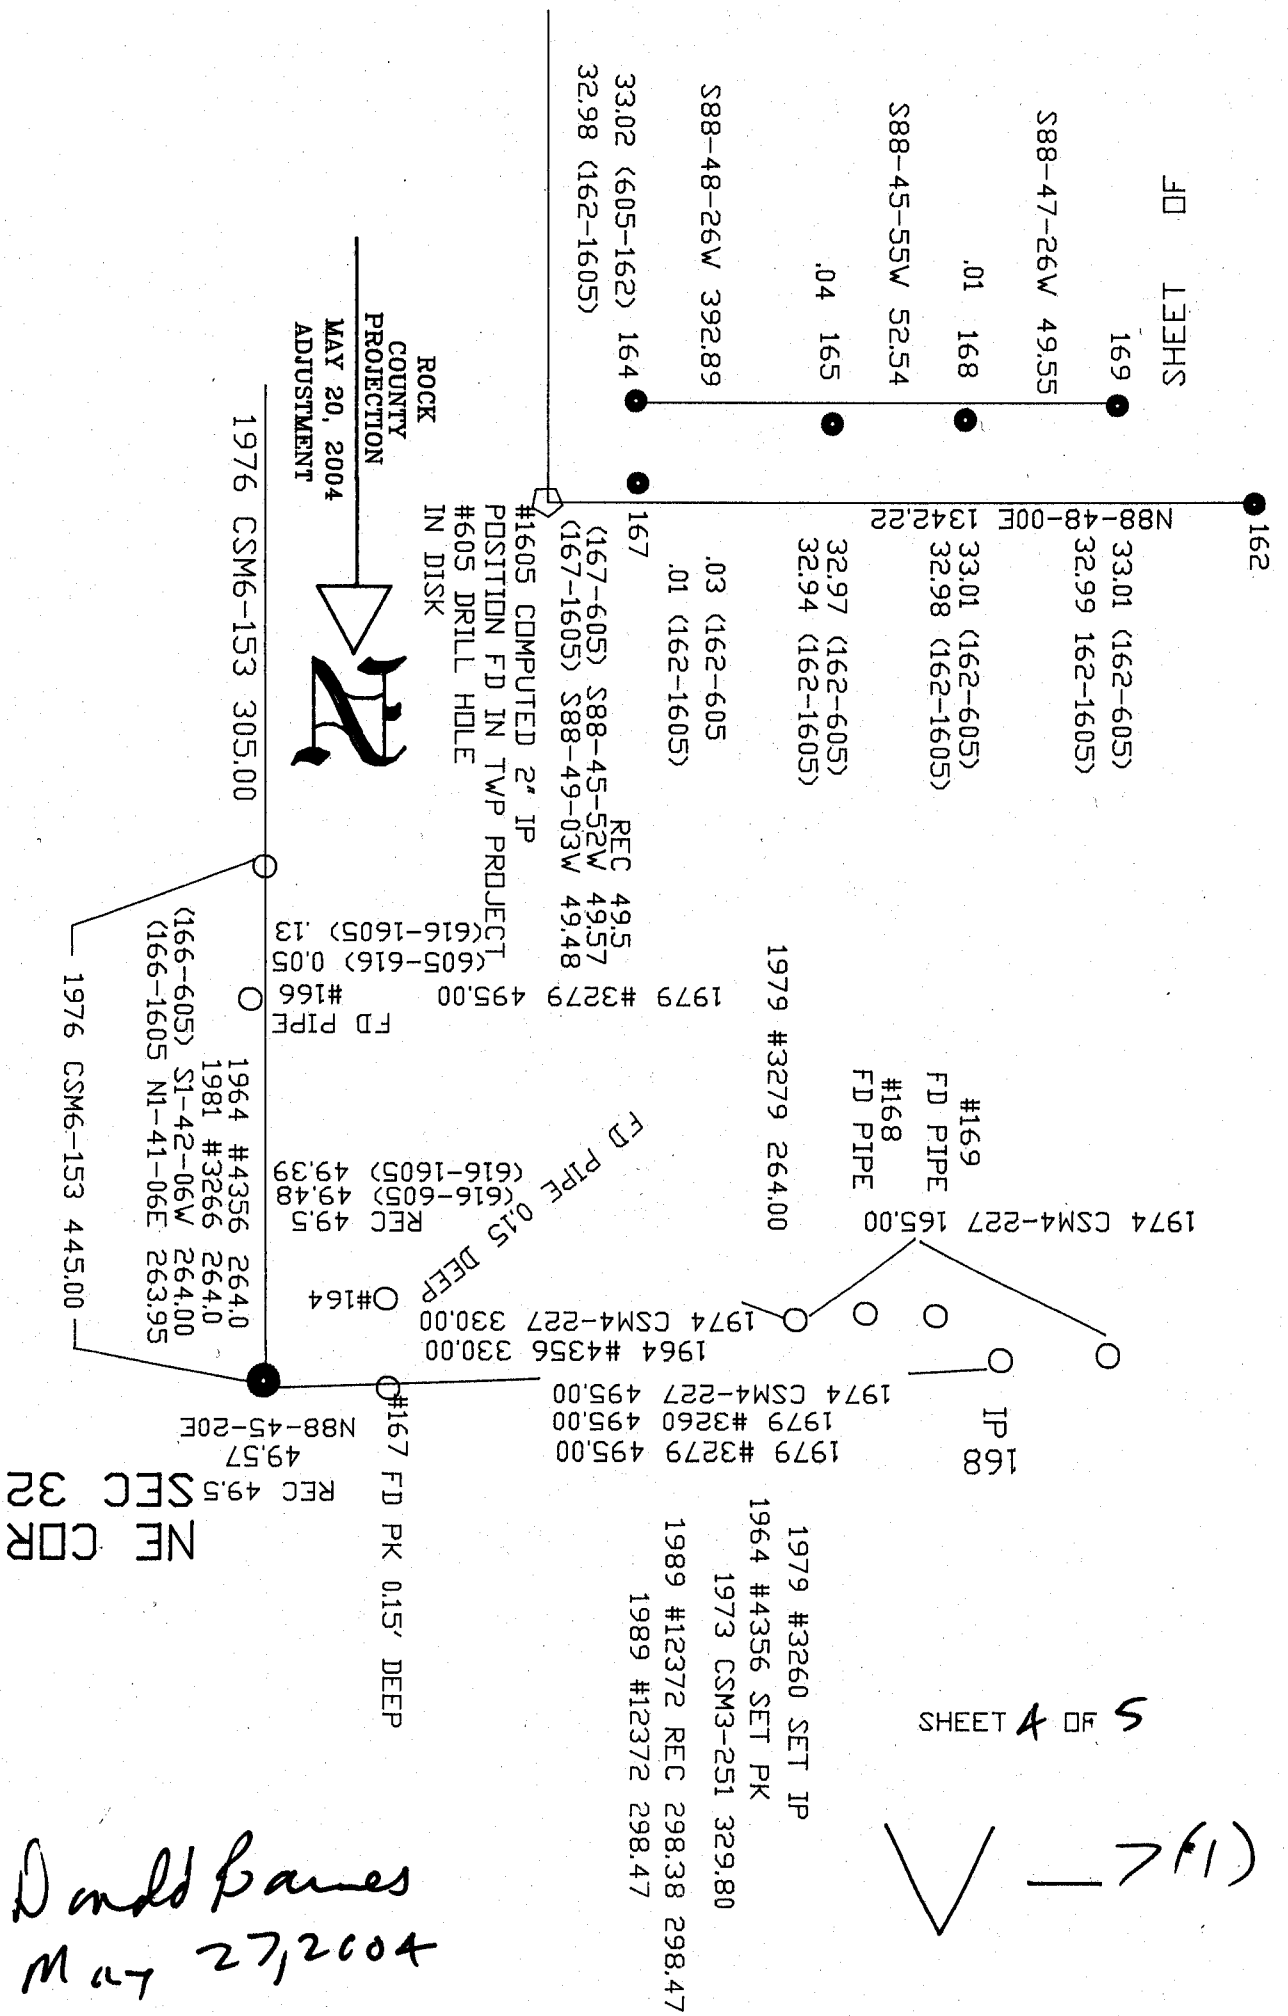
SHEET OF

169 S88-47-26W 49.55
168 .01
S88-45-55W 52.54
165 .04
S88-48-26W 392.89
164 33.02 (605-162)
32.98 (162-1605)

162
N88-48-00E 1342.22
33.01 (162-605)
32.99 162-1605)
33.01 (162-605)
32.98 (162-1605)
32.97 (162-605)
32.94 (162-1605)
.03 (162-605
.01 (162-1605)
167
(167-605) S88-45-52W 49.57
(167-1605) S88-49-03W 49.48
REC 49.5
#1605 COMPUTED 2" IP
POSITION FD IN TWP PROJECT
#605 DRILL HOLE
IN DISK

ROCK
COUNTY
PROJECTION
MAY 20, 2004
ADJUSTMENT

N

1976 CSM6-153 305.00

(616-1605) .13
(605-616) 0.05
#166
FD PIPE
1979 #3279 495.00
1979 #3279 264.00
#169
FD PIPE
#168
FD PIPE
1974 CSM4-227 165.00

FD PIPE 0.15 DEEP
REC 49.5
(616-605) 49.48
(616-1605) 49.39
1964 #4356 264.0
1981 #3266 264.0
(166-605) S1-42-06W 264.00
(166-1605 N1-41-06E 263.95
1976 CSM6-153 445.00

#164
1974 CSM4-227 330.00
1964 #4356 330.00
1974 CSM4-227 495.00
1979 #3260 495.00
1979 #3279 495.00
IP
168

N88-45-20E
49.57
REC 49.5
#167 FD PK 0.15' DEEP
NE COR
SEC 32

1979 #3260 SET IP
1964 #4356 SET PK
1973 CSM3-251 329.80
1989 #12372 REC 298.38 298.47
1989 #12372 298.47

SHEET 4 OF 5

V — 7(1)

Donald Barnes
May 27, 2004